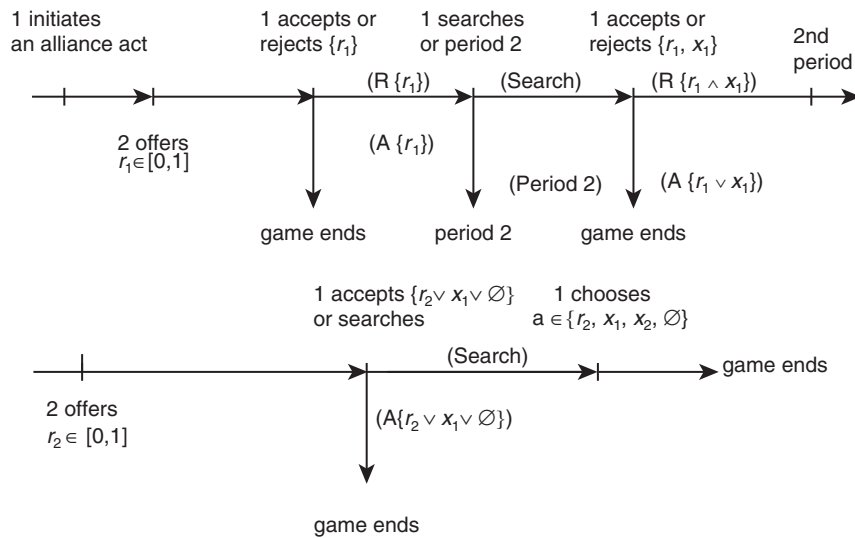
1 initiates an alliance act

1 accepts or rejects $\{r_1\}$

1 searches or period 2

1 accepts or rejects $\{r_1, x_1\}$

2nd period

(R $\{r_1\}$)

(Search)

(R $\{r_1 \wedge x_1\}$)

2 offers $r_1 \in [0,1]$

(A $\{r_1\}$)

(Period 2)

(A $\{r_1 \vee x_1\}$)

game ends

period 2

game ends

1 accepts $\{r_2 \vee x_1 \vee \varnothing\}$ or searches

1 chooses $a \in \{r_2, x_1, x_2, \varnothing\}$

(Search)

game ends

2 offers $r_2 \in [0,1]$

$(A\{r_2 \vee x_1 \vee \varnothing\})$

game ends